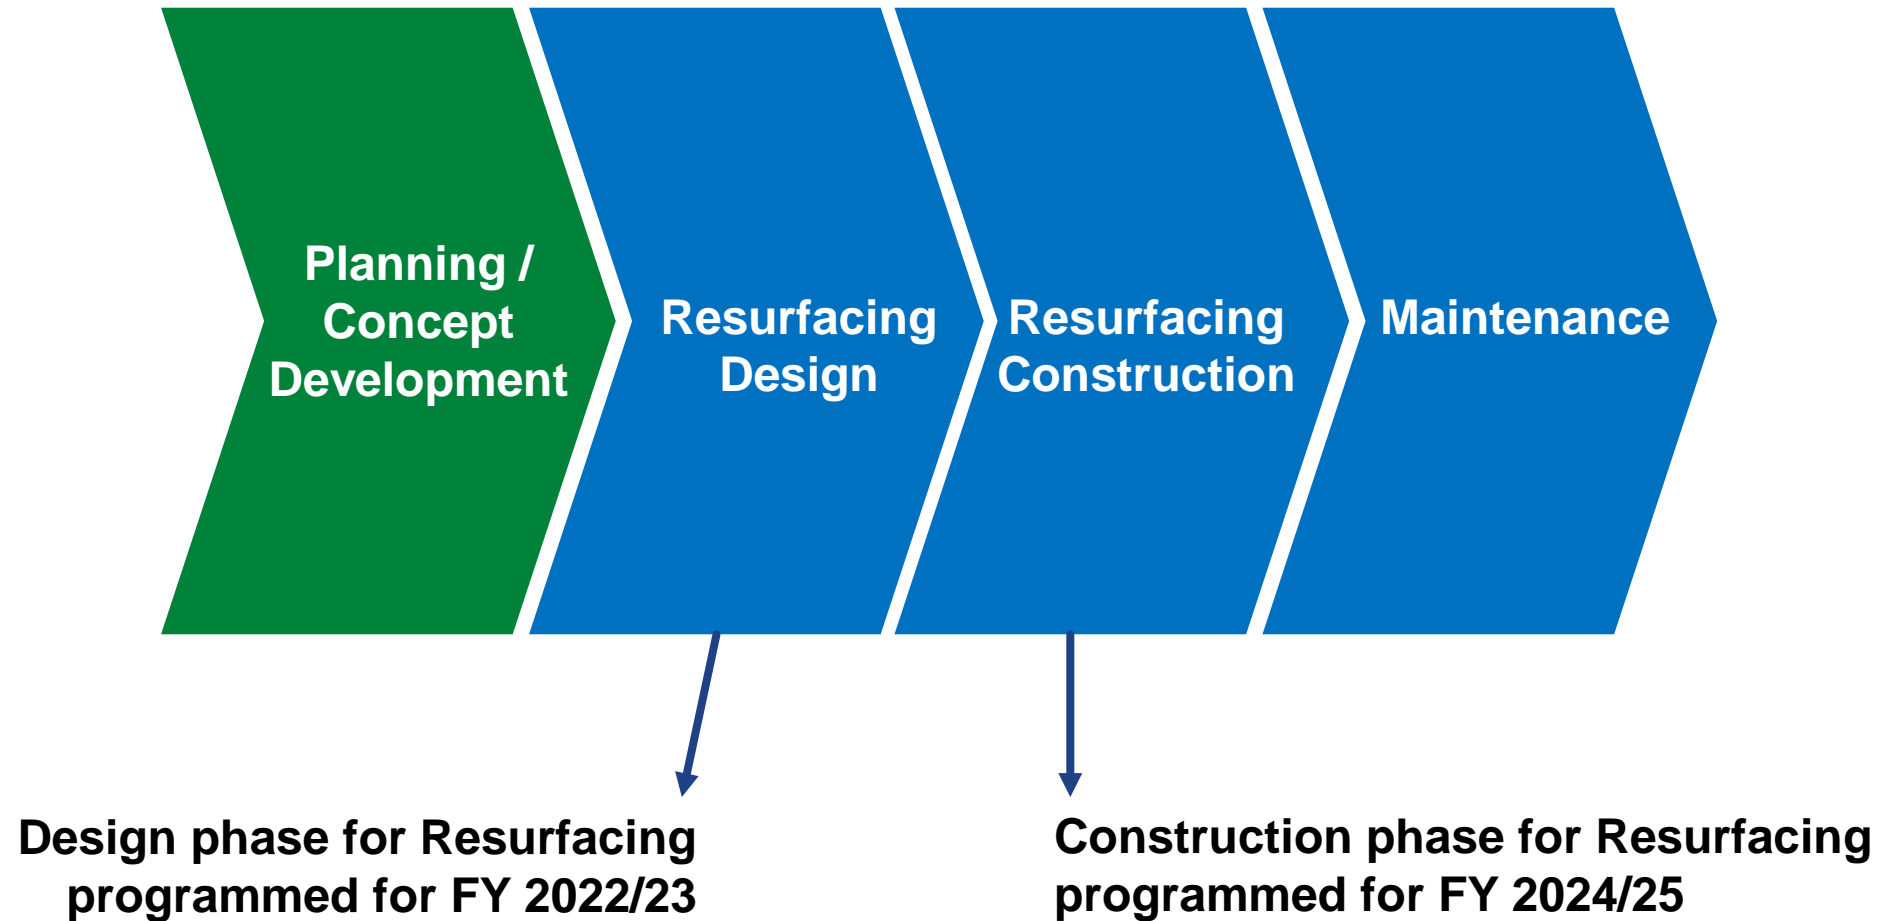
Planning / Concept Development

Resurfacing Design

Resurfacing Construction

Maintenance

Design phase for Resurfacing programmed for FY 2022/23

Construction phase for Resurfacing programmed for FY 2024/25